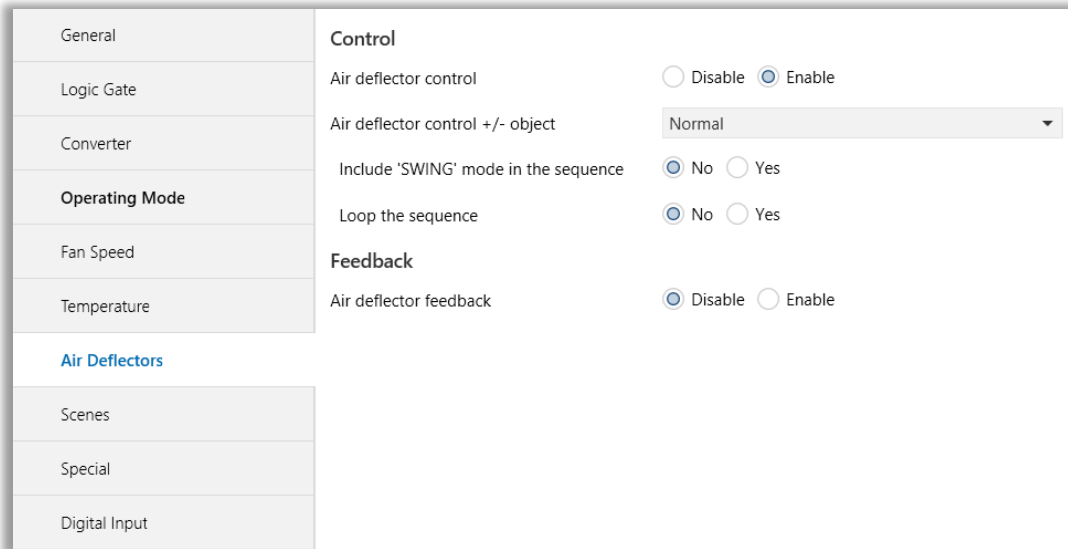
General

Logic Gate

Converter

Operating Mode

Fan Speed

Temperature

Air Deflectors

Scenes

Special

Digital Input

Control

Air deflector control Disable Enable

Air deflector control +/- object Normal

Include 'SWING' mode in the sequence No Yes

Loop the sequence No Yes

Feedback

Air deflector feedback Disable Enable